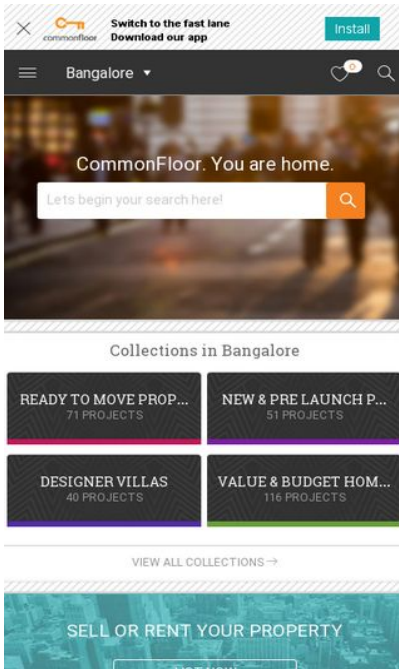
commonfloor

Switch to the fast lane
Download our app

Install

Bangalore

0

CommonFloor. You are home.

Lets begin your search here!

Collections in Bangalore

READY TO MOVE PROP...
71 PROJECTS

NEW & PRE LAUNCH P...
51 PROJECTS

DESIGNER VILLAS
40 PROJECTS

VALUE & BUDGET HOM...
116 PROJECTS

VIEW ALL COLLECTIONS →

SELL OR RENT YOUR PROPERTY

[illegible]